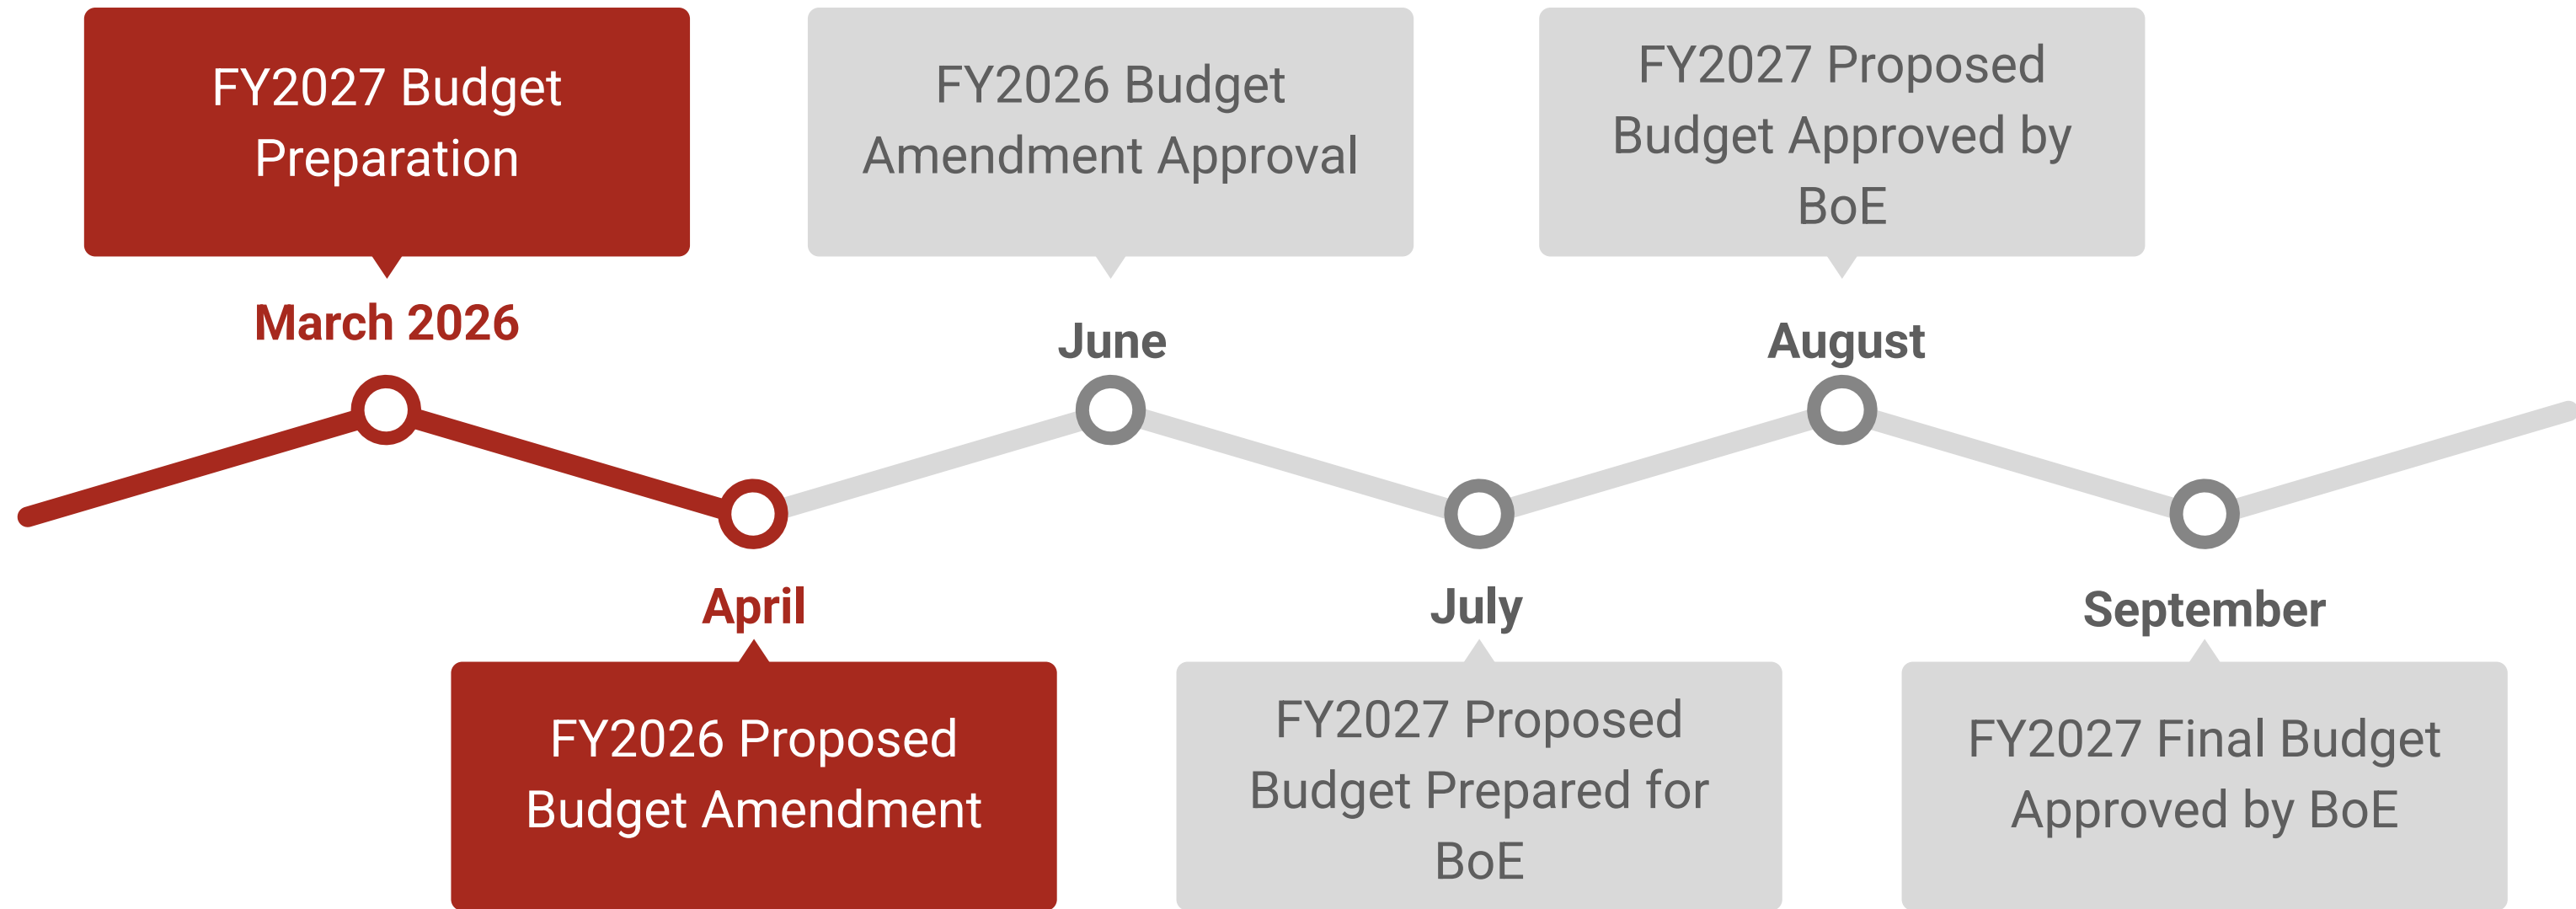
FY2027 Budget Preparation

March 2026

April

FY2026 Proposed Budget Amendment

FY2026 Budget Amendment Approval

June

July

FY2027 Proposed Budget Prepared for BoE

FY2027 Proposed Budget Approved by BoE

August

September

FY2027 Final Budget Approved by BoE